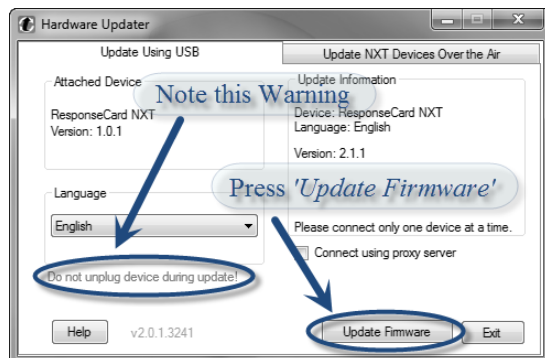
Hardware Updater

Update Using USB

Update NXT Devices Over the Air

Attached Device

ResponseCard NXT
Version: 1.0.1

Note this Warning

Update Information

Device: ResponseCard NXT
Language: English

Version: 2.1.1

Language

Press 'Update Firmware'

English

Please connect only one device at a time.

Connect using proxy server

Do not unplug device during update!

Help

v2.0.1.3241

Update Firmware

Exit